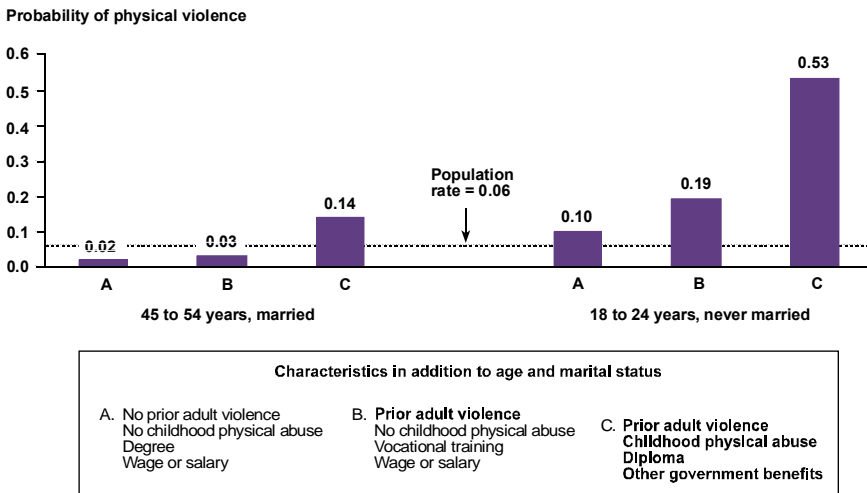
Probability of physical violence

0.6
0.5
0.4
0.3
0.2
0.1
0.0

0.02
0.03
0.14
Population rate = 0.06
0.10
0.19
0.53

A
B
C
A
B
C

45 to 54 years, married
18 to 24 years, never married

Characteristics in addition to age and marital status

A. No prior adult violence
No childhood physical abuse
Degree
Wage or salary

B. Prior adult violence
No childhood physical abuse
Vocational training
Wage or salary

C. Prior adult violence
Childhood physical abuse
Diploma
Other government benefits